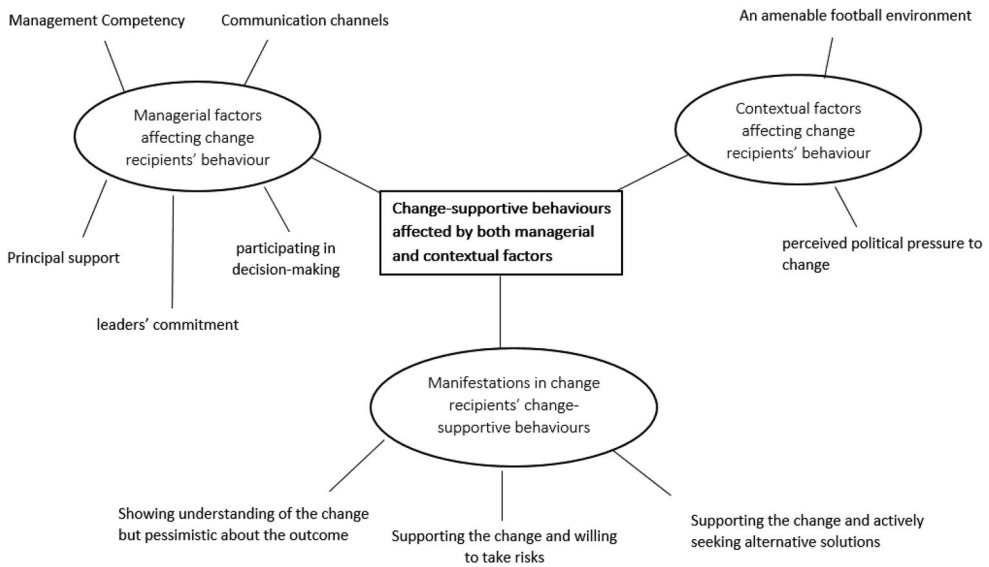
Management Competency

Communication channels

Managerial factors affecting change recipients' behaviour

Principal support

leaders' commitment

participating in decision-making

An amenable football environment

Contextual factors affecting change recipients' behaviour

perceived political pressure to change

Change-supportive behaviours affected by both managerial and contextual factors

Manifestations in change recipients' change-supportive behaviours

Showing understanding of the change but pessimistic about the outcome

Supporting the change and willing to take risks

Supporting the change and actively seeking alternative solutions